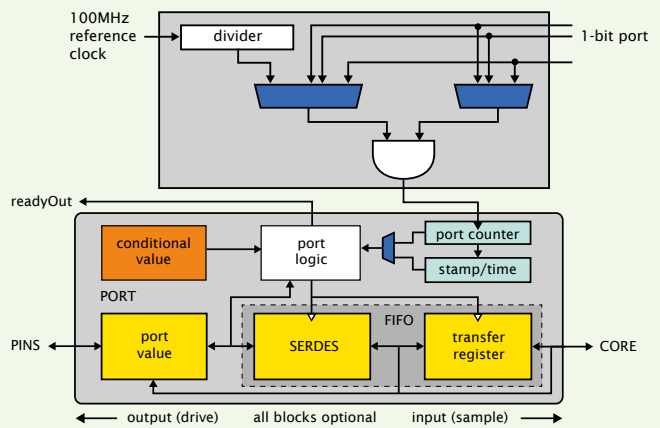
100MHz reference clock

divider

1-bit port

readyOut

conditional value

port logic

port counter

stamp/time

PORT

FIFO

PINS

port value

SERDES

transfer register

CORE

output (drive)

all blocks optional

input (sample)